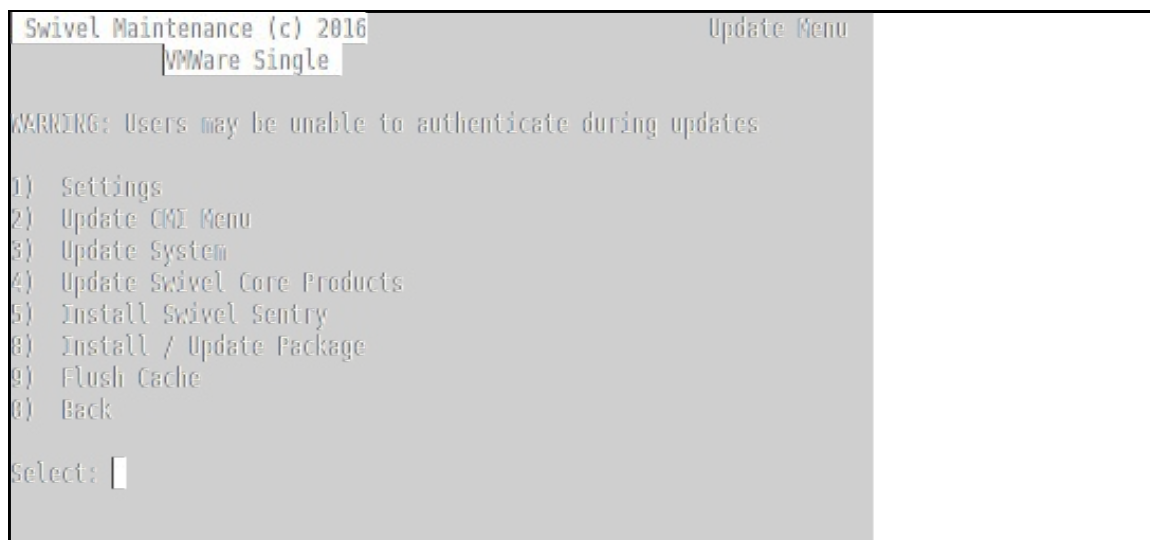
Swivel Maintenance (c) 2016 Update Menu
VMWare Single

WARNING: Users may be unable to authenticate during updates

1) Settings
2) Update CMI Menu
3) Update System
4) Update Swivel Core Products
5) Install Swivel Sentry
8) Install / Update Package
9) Flush Cache
0) Back

Select: